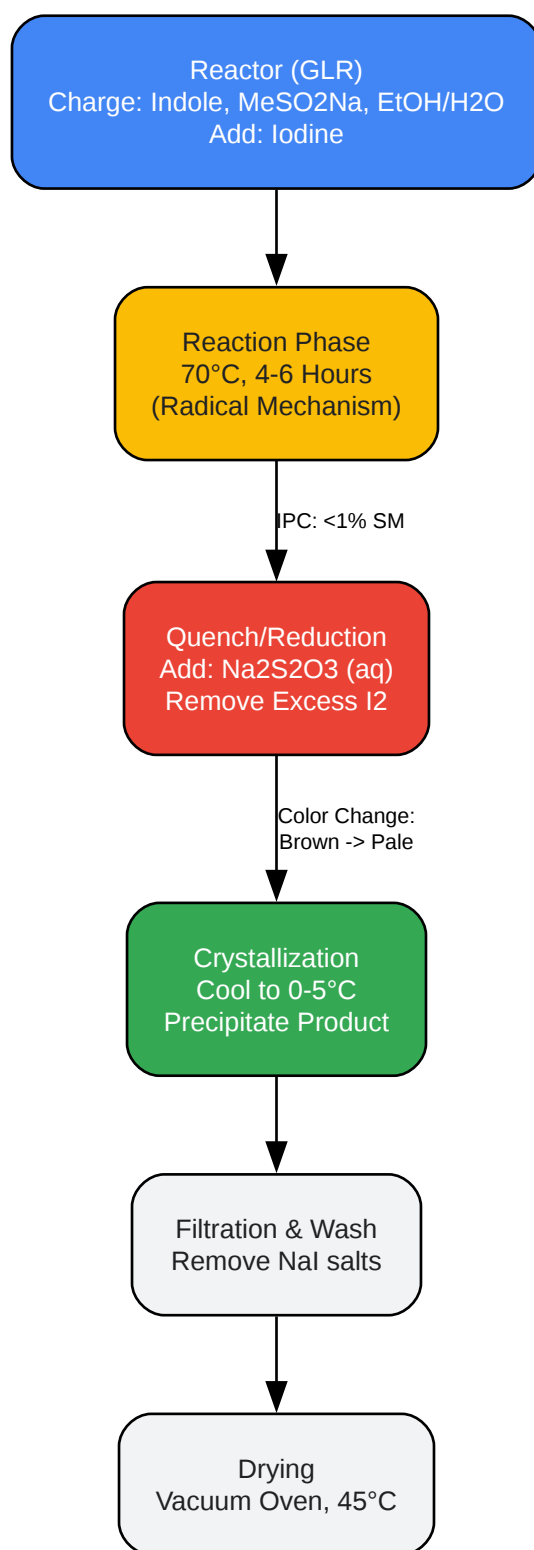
Reactor (GLR)
Charge: Indole, MeSO2Na, EtOH/H2O
Add: Iodine

Reaction Phase
70°C, 4-6 Hours
(Radical Mechanism)

IPC: <1% SM

Quench/Reduction
Add: Na2S2O3 (aq)
Remove Excess I2

Color Change:
Brown -> Pale

Crystallization
Cool to 0-5°C
Precipitate Product

Filtration & Wash
Remove NaI salts

Drying
Vacuum Oven, 45°C